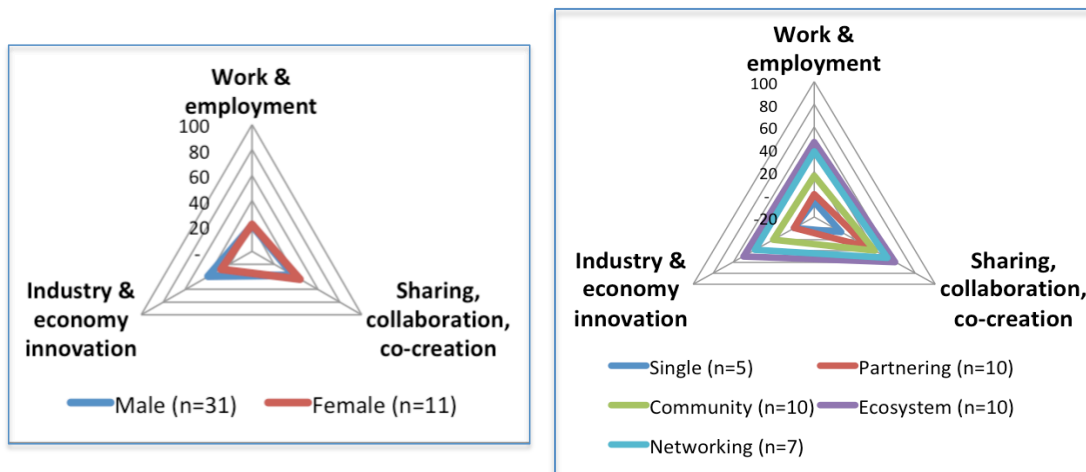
Work & employment

100
80
60
40
20
-

Industry & economy innovation

Sharing, collaboration, co-creation

Male (n=31)
Female (n=11)

Work & employment

100
80
60
40
20
-
-20

Industry & economy innovation

Sharing, collaboration, co-creation

Single (n=5)
Partnering (n=10)
Community (n=10)
Ecosystem (n=10)
Networking (n=7)